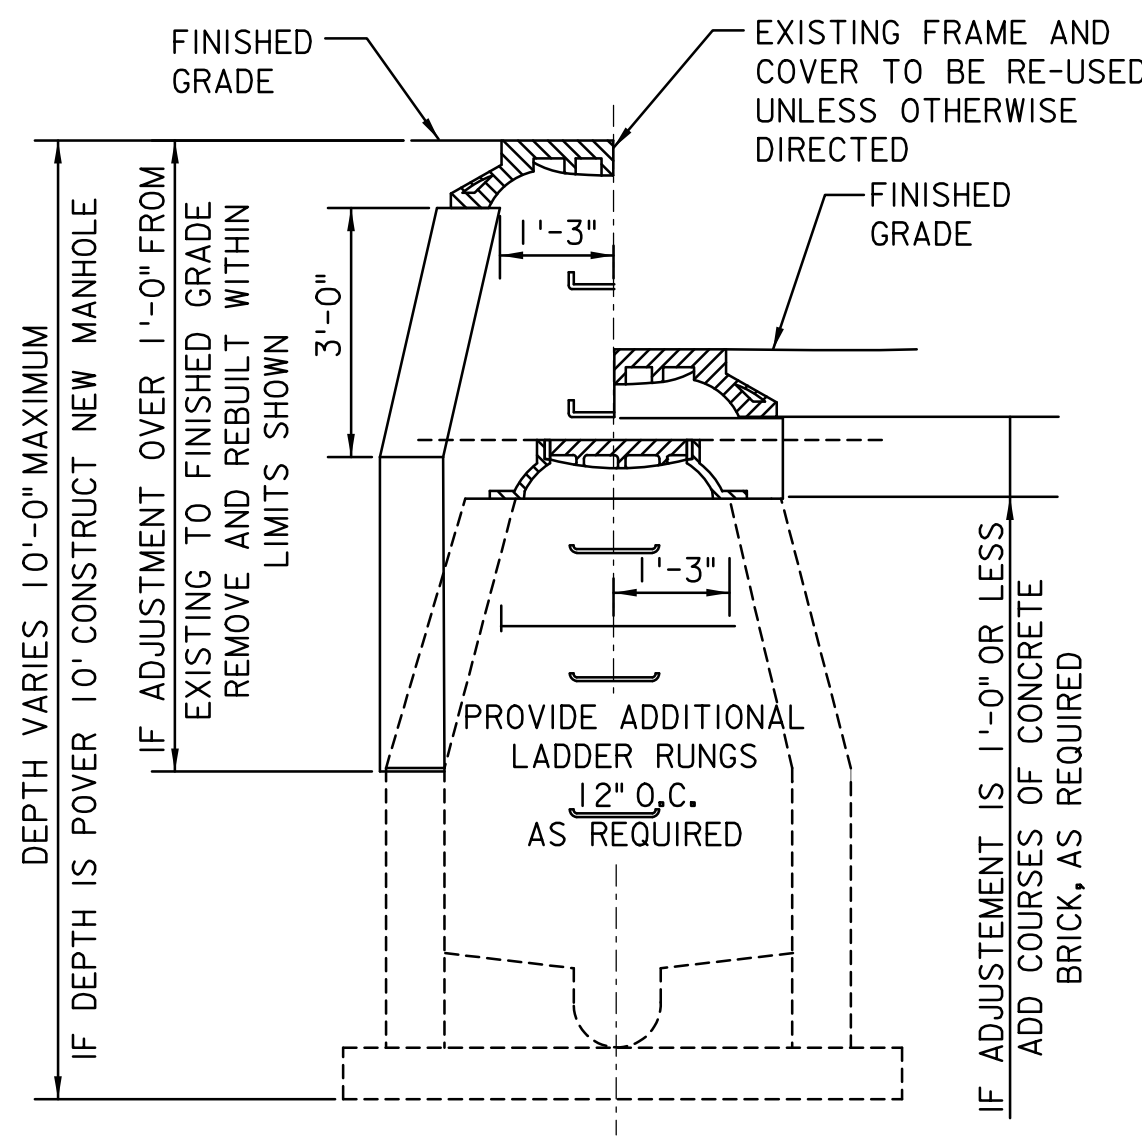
FINISHED GRADE

EXISTING FRAME AND COVER TO BE RE-USED UNLESS OTHERWISE DIRECTED

FINISHED GRADE

1'-3"

3'-0"

DEPTH VARIES 10'-0" MAXIMUM
IF DEPTH IS POVER 10' CONSTRUCT NEW MANHOLE

IF ADJUSTMENT OVER 1'-0" FROM EXISTING TO FINISHED GRADE REMOVE AND REBUILT WITHIN LIMITS SHOWN

1'-3"

PROVIDE ADDITIONAL LADDER RUNGS 12" O.C. AS REQUIRED

IF ADJUSTEMENT IS 1'-0" OR LESS
ADD COURSES OF CONCRETE BRICK, AS REQUIRED